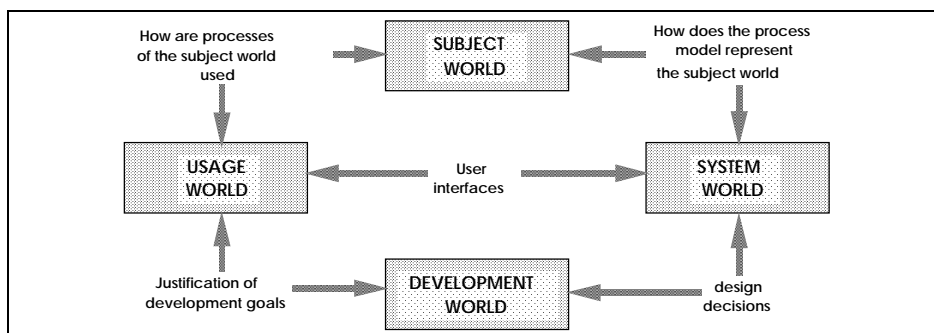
How are processes of the subject world used

SUBJECT WORLD

How does the process model represent the subject world

USAGE WORLD

User interfaces

SYSTEM WORLD

Justification of development goals

DEVELOPMENT WORLD

design decisions